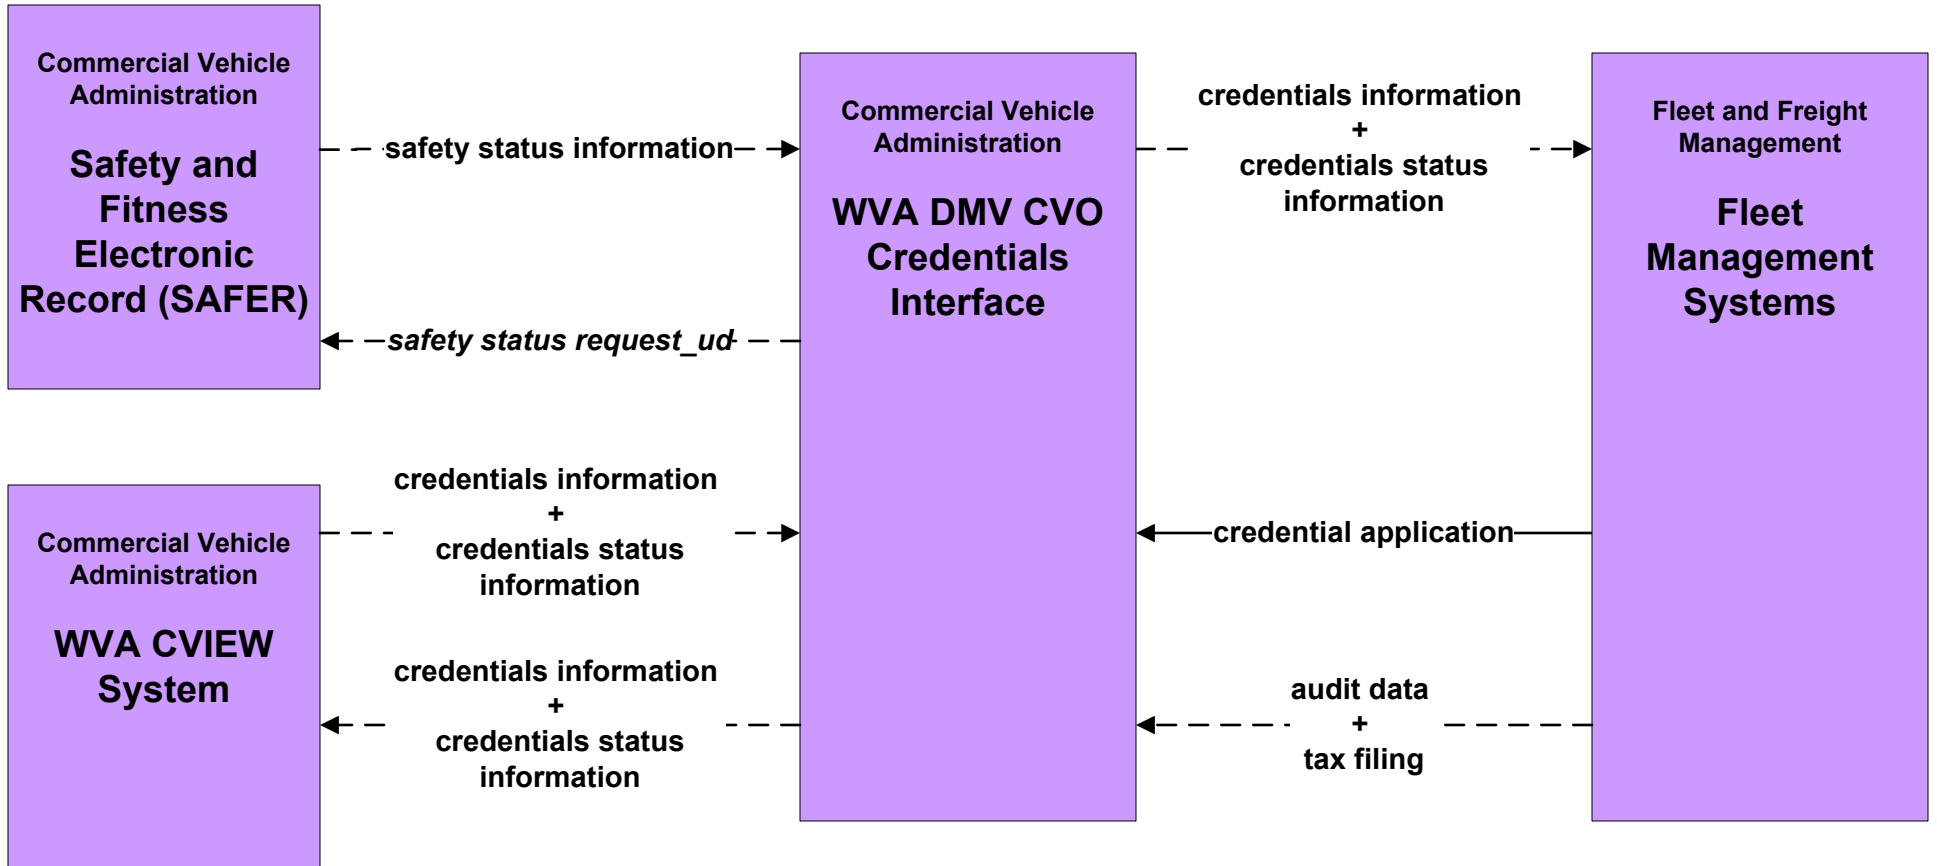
Commercial Vehicle Administration

Safety and Fitness Electronic Record (SAFER)

safety status information

safety status request_ud

Commercial Vehicle Administration

WVA DMV CVO Credentials Interface

credentials information + credentials status information

Fleet and Freight Management

Fleet Management Systems

Commercial Vehicle Administration

WVA CVIEW System

credentials information + credentials status information

credential application

credentials information + credentials status information

audit data + tax filing